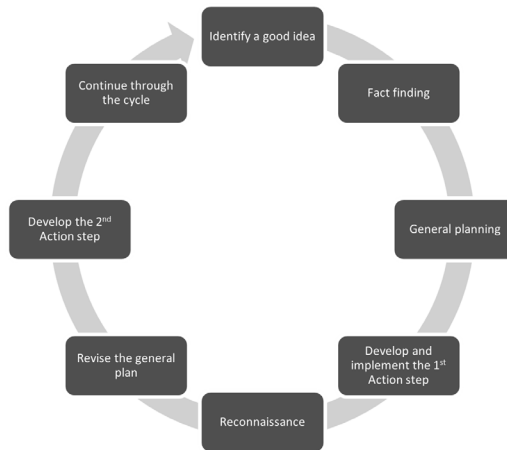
Identify a good idea

Fact finding

General planning

Develop and implement the 1$^{st}$ Action step

Reconnaissance

Revise the general plan

Develop the 2$^{nd}$ Action step

Continue through the cycle